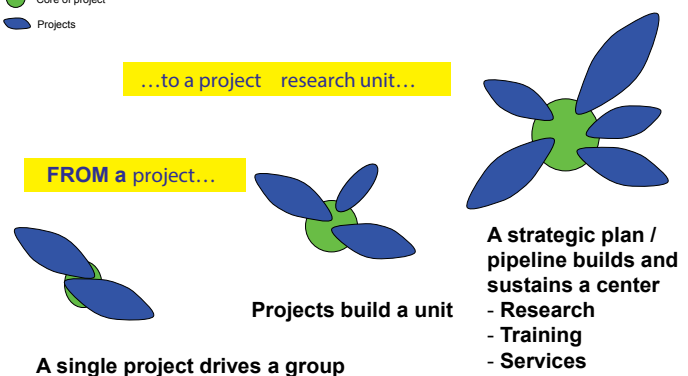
Core of project
Projects

…to a project research unit…

FROM a project…

A strategic plan / pipeline builds and sustains a center
- Research
- Training
- Services

Projects build a unit

A single project drives a group